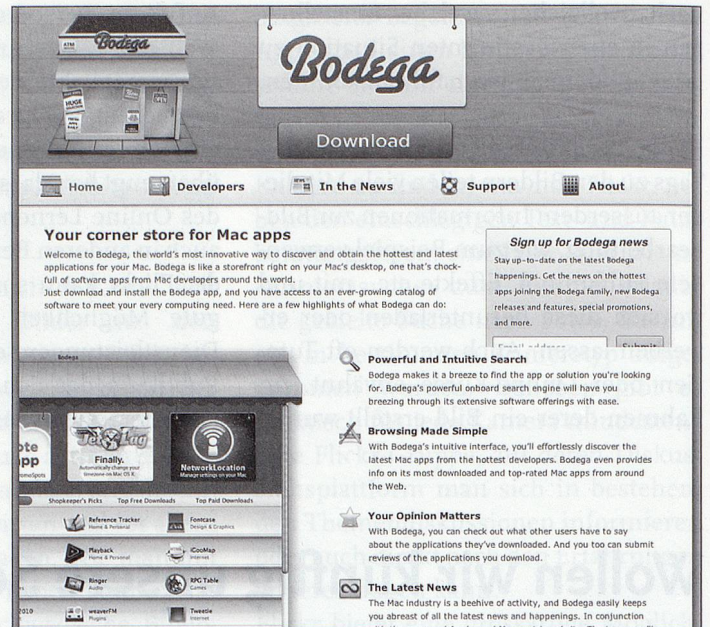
Bodega

Bodega

Download

Home Developers In the News Support About

Your corner store for Mac apps

Welcome to Bodega, the world's most innovative way to discover and obtain the hottest and latest applications for your Mac. Bodega is like a storefront right on your Mac's desktop, one that's chock-full of software apps from Mac developers around the world.
Just download and install the Bodega app, and you have access to an ever-growing catalog of software to meet your every computing need. Here are a few highlights of what Bodega can do:

Sign up for Bodega news

Stay up-to-date on the latest Bodega happenings. Get the news on the hottest apps joining the Bodega family, new Bodega releases and features, special promotions, and more.

Email address Submit

Bodega

Finally.

NetworkLocation

Shopkeeper's Picks Top Free Downloads Top Paid Downloads

Reference Tracker
Fontcase
Playback
iCooMap
Ringer
RPG Table
weaverFM
Tweetie

Powerful and Intuitive Search

Bodega makes it a breeze to find the app or solution you're looking for. Bodega's powerful onboard search engine will have you breezing through its extensive software offerings with ease.

Browsing Made Simple

With Bodega's intuitive interface, you'll effortlessly discover the latest Mac apps from the hottest developers. Bodega even provides info on its most downloaded and top-rated Mac apps from around the Web.

Your Opinion Matters

With Bodega, you can check out what other users have to say about the applications they've downloaded. And you too can submit reviews of the applications you download.

The Latest News

The Mac industry is a beehive of activity, and Bodega easily keeps you abreast of all the latest news and happenings. In conjunction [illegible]